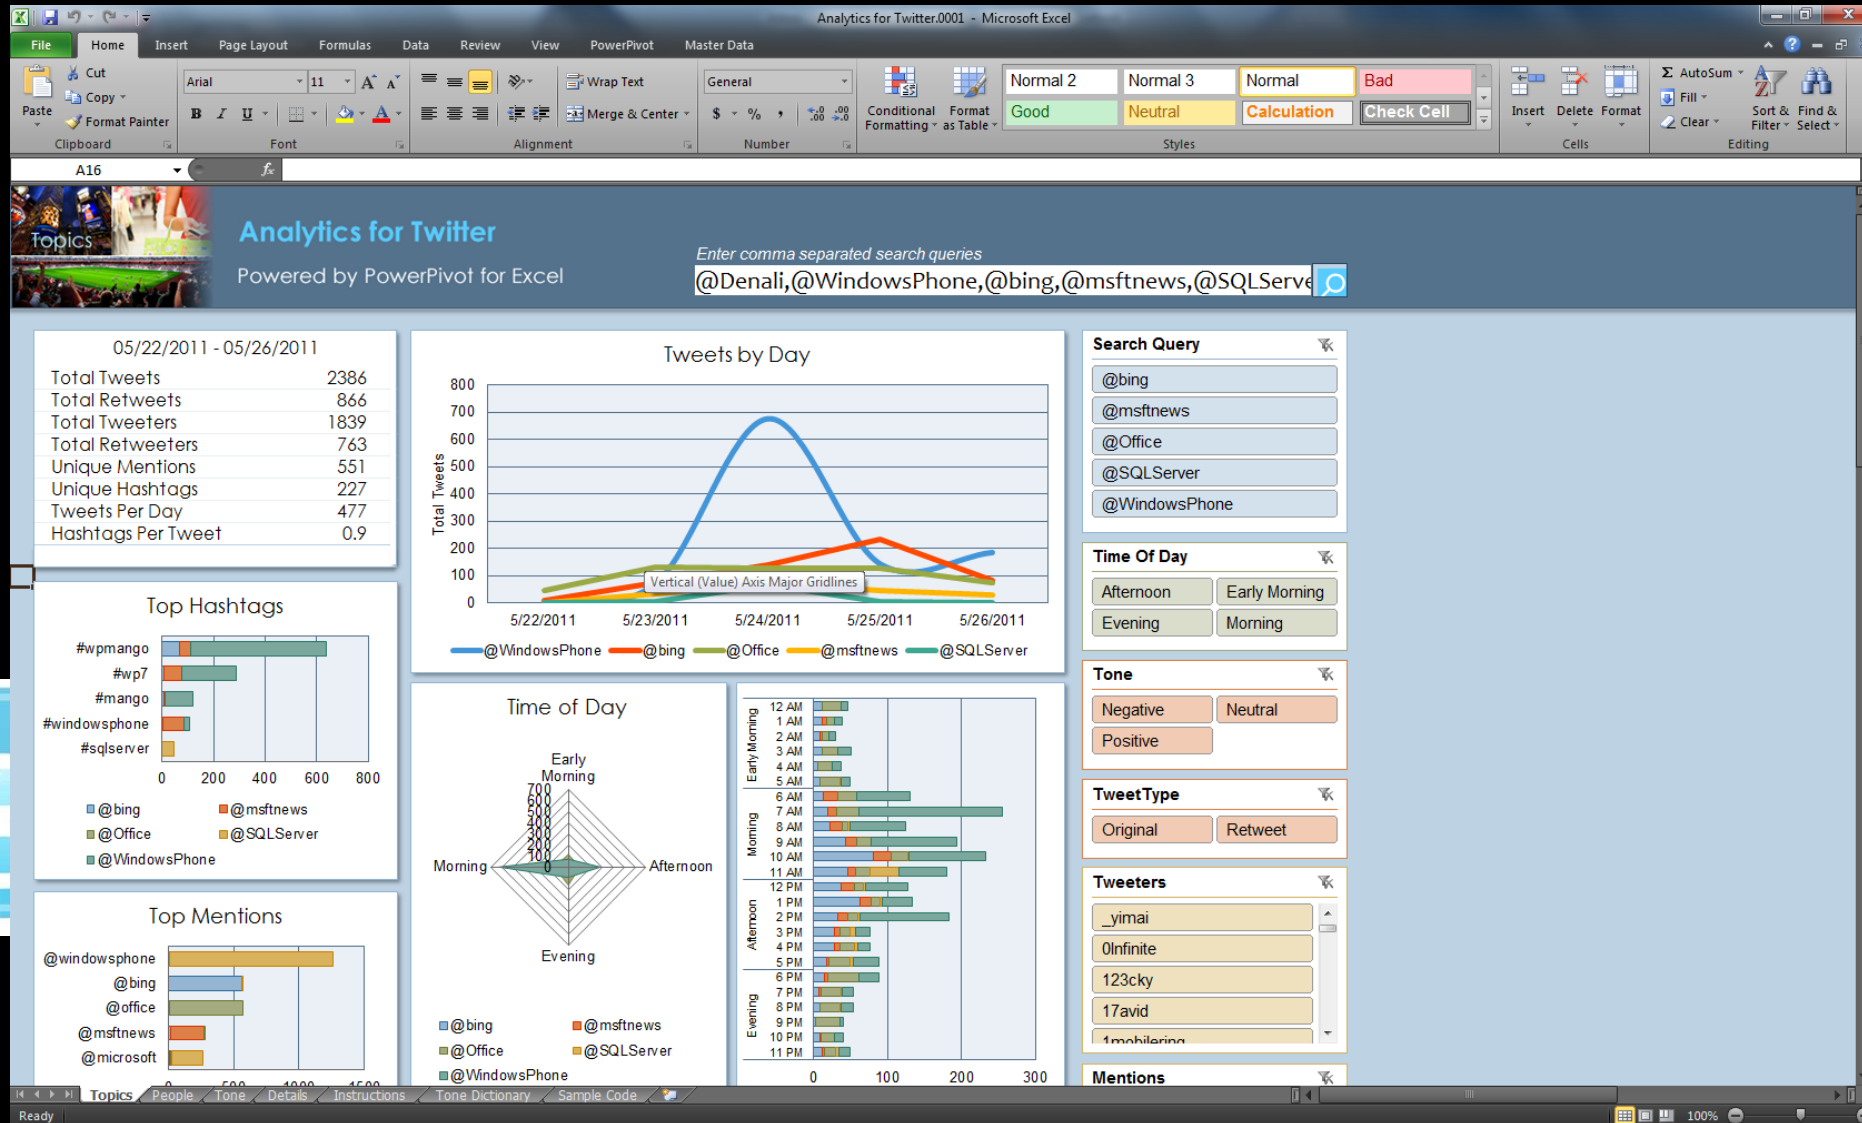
Analytics for Twitter.0001 - Microsoft Excel

File | Home | Insert | Page Layout | Formulas | Data | Review | View | PowerPivot | Master Data

Paste | Cut | Copy | Format Painter | Clipboard
Arial | 11 | Font
Wrap Text | Merge & Center | Alignment
General | $ | % | Number
Conditional Formatting | Format as Table
Normal 2 | Normal 3 | Normal | Bad
Good | Neutral | Calculation | Check Cell
Styles
Insert | Delete | Format | Cells
AutoSum | Fill | Clear | Sort & Filter | Find & Select | Editing

A16 | fx

Topics

Analytics for Twitter
Powered by PowerPivot for Excel

Enter comma separated search queries
@Denali,@WindowsPhone,@bing,@msftnews,@SQLServe

05/22/2011 - 05/26/2011

| Total Tweets | 2386 |
|---|---|
| Total Retweets | 866 |
| Total Tweeters | 1839 |
| Total Retweeters | 763 |
| Unique Mentions | 551 |
| Unique Hashtags | 227 |
| Tweets Per Day | 477 |
| Hashtags Per Tweet | 0.9 |

Tweets by Day
800 700 600 500 400 300 200 100 0
Total Tweets
Vertical (Value) Axis Major Gridlines
5/22/2011 5/23/2011 5/24/2011 5/25/2011 5/26/2011
@WindowsPhone @bing @Office @msftnews @SQLServer

Search Query
@bing
@msftnews
@Office
@SQLServer
@WindowsPhone

Time Of Day
Afternoon | Early Morning
Evening | Morning

Tone
Negative | Neutral
Positive

TweetType
Original | Retweet

Tweeters
_yimai
0Infinite
123cky
17avid
1mobilering

Mentions

Top Hashtags
#wpmango
#wp7
#mango
#windowsphone
#sqlserver
0 200 400 600 800
@bing @msftnews
@Office @SQLServer
@WindowsPhone

Time of Day
Early Morning
700 600 500 400 300 200 100 0
Morning
Afternoon
Evening
@bing @msftnews
@Office @SQLServer
@WindowsPhone

Early Morning: 12 AM 1 AM 2 AM 3 AM 4 AM 5 AM
Morning: 6 AM 7 AM 8 AM 9 AM 10 AM 11 AM
Afternoon: 12 PM 1 PM 2 PM 3 PM 4 PM 5 PM
Evening: 6 PM 7 PM 8 PM 9 PM 10 PM 11 PM
0 100 200 300

Top Mentions
@windowsphone
@bing
@office
@msftnews
@microsoft
0 500 1000 1500

Topics | People | Tone | Details | Instructions | Tone Dictionary | Sample Code

Ready | 100%